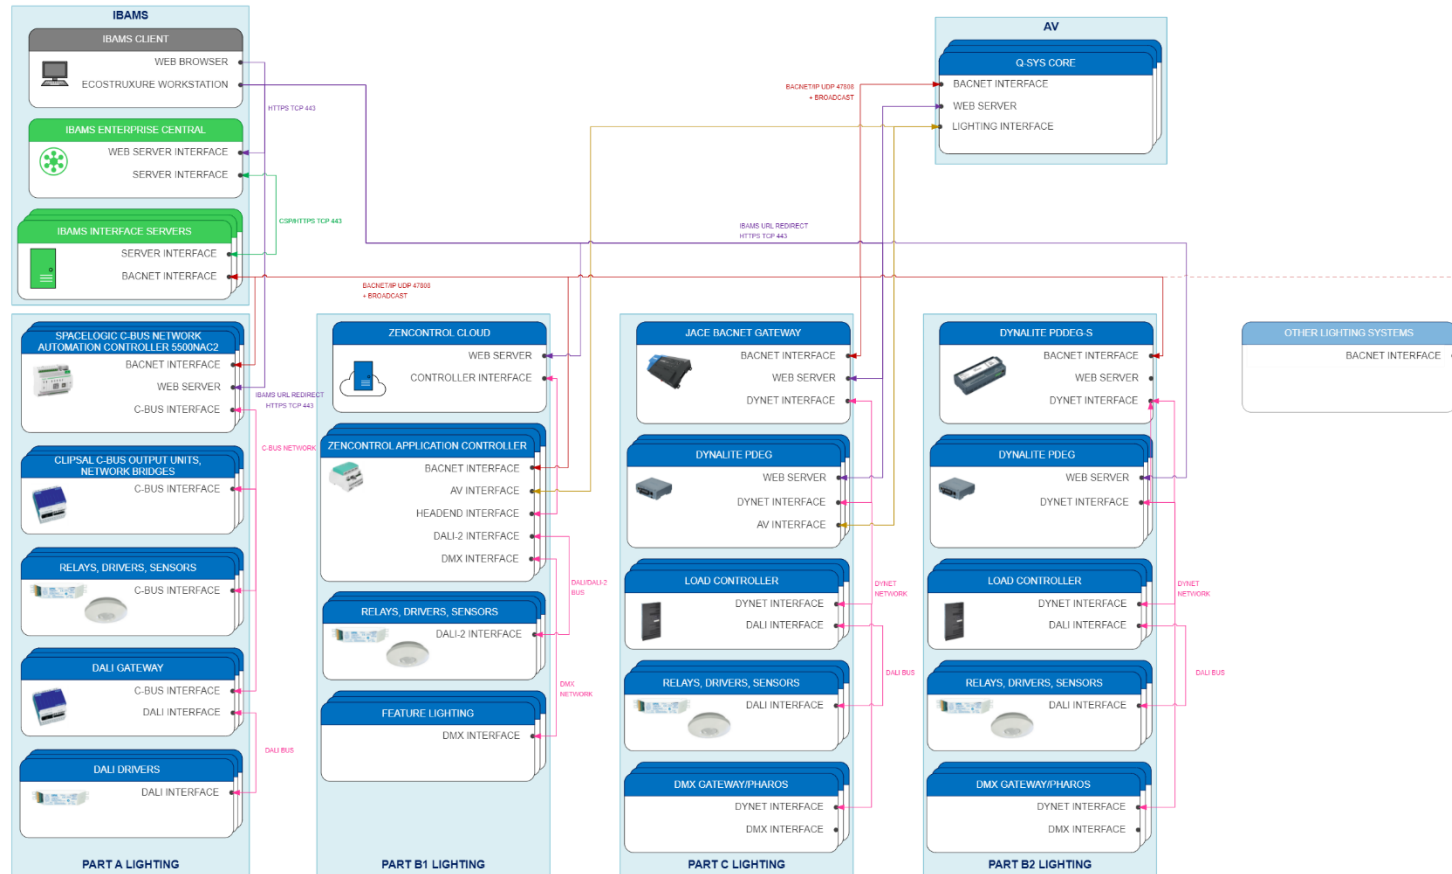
IBAMS

IBAMS CLIENT
WEB BROWSER
ECOSTRUXURE WORKSTATION

IBAMS ENTERPRISE CENTRAL
WEB SERVER INTERFACE
SERVER INTERFACE

IBAMS INTERFACE SERVERS
SERVER INTERFACE
BACNET INTERFACE

HTTPS TCP 443
CSP/HTTPS TCP 443

AV

Q-SYS CORE
BACNET INTERFACE
WEB SERVER
LIGHTING INTERFACE

BACNET/IP UDP 47808
+ BROADCAST

IBAMS URL REDIRECT
HTTPS TCP 443

BACNET/IP UDP 47808
+ BROADCAST

SPACELOGIC C-BUS NETWORK AUTOMATION CONTROLLER 5500NAC2
BACNET INTERFACE
WEB SERVER
C-BUS INTERFACE

IBAMS URL REDIRECT
HTTPS TCP 443

C-BUS NETWORK

CLIPSAL C-BUS OUTPUT UNITS, NETWORK BRIDGES
C-BUS INTERFACE

RELAYS, DRIVERS, SENSORS
C-BUS INTERFACE

DALI GATEWAY
C-BUS INTERFACE
DALI INTERFACE

DALI BUS

DALI DRIVERS
DALI INTERFACE

PART A LIGHTING

ZENCONTROL CLOUD
WEB SERVER
CONTROLLER INTERFACE

ZENCONTROL APPLICATION CONTROLLER
BACNET INTERFACE
AV INTERFACE
HEADEND INTERFACE
DALI-2 INTERFACE
DMX INTERFACE

DALI/DALI-2 BUS

RELAYS, DRIVERS, SENSORS
DALI-2 INTERFACE

DMX NETWORK

FEATURE LIGHTING
DMX INTERFACE

PART B1 LIGHTING

JACE BACNET GATEWAY
BACNET INTERFACE
WEB SERVER
DYNET INTERFACE

DYNALITE PDEG
WEB SERVER
DYNET INTERFACE
AV INTERFACE

LOAD CONTROLLER
DYNET INTERFACE
DALI INTERFACE

DYNET NETWORK

DALI BUS

RELAYS, DRIVERS, SENSORS
DALI INTERFACE

DMX GATEWAY/PHAROS
DYNET INTERFACE
DMX INTERFACE

PART C LIGHTING

DYNALITE PDDEG-S
BACNET INTERFACE
WEB SERVER
DYNET INTERFACE

DYNALITE PDEG
WEB SERVER
DYNET INTERFACE

LOAD CONTROLLER
DYNET INTERFACE
DALI INTERFACE

DYNET NETWORK

DALI BUS

RELAYS, DRIVERS, SENSORS
DALI INTERFACE

DMX GATEWAY/PHAROS
DYNET INTERFACE
DMX INTERFACE

PART B2 LIGHTING

OTHER LIGHTING SYSTEMS
BACNET INTERFACE